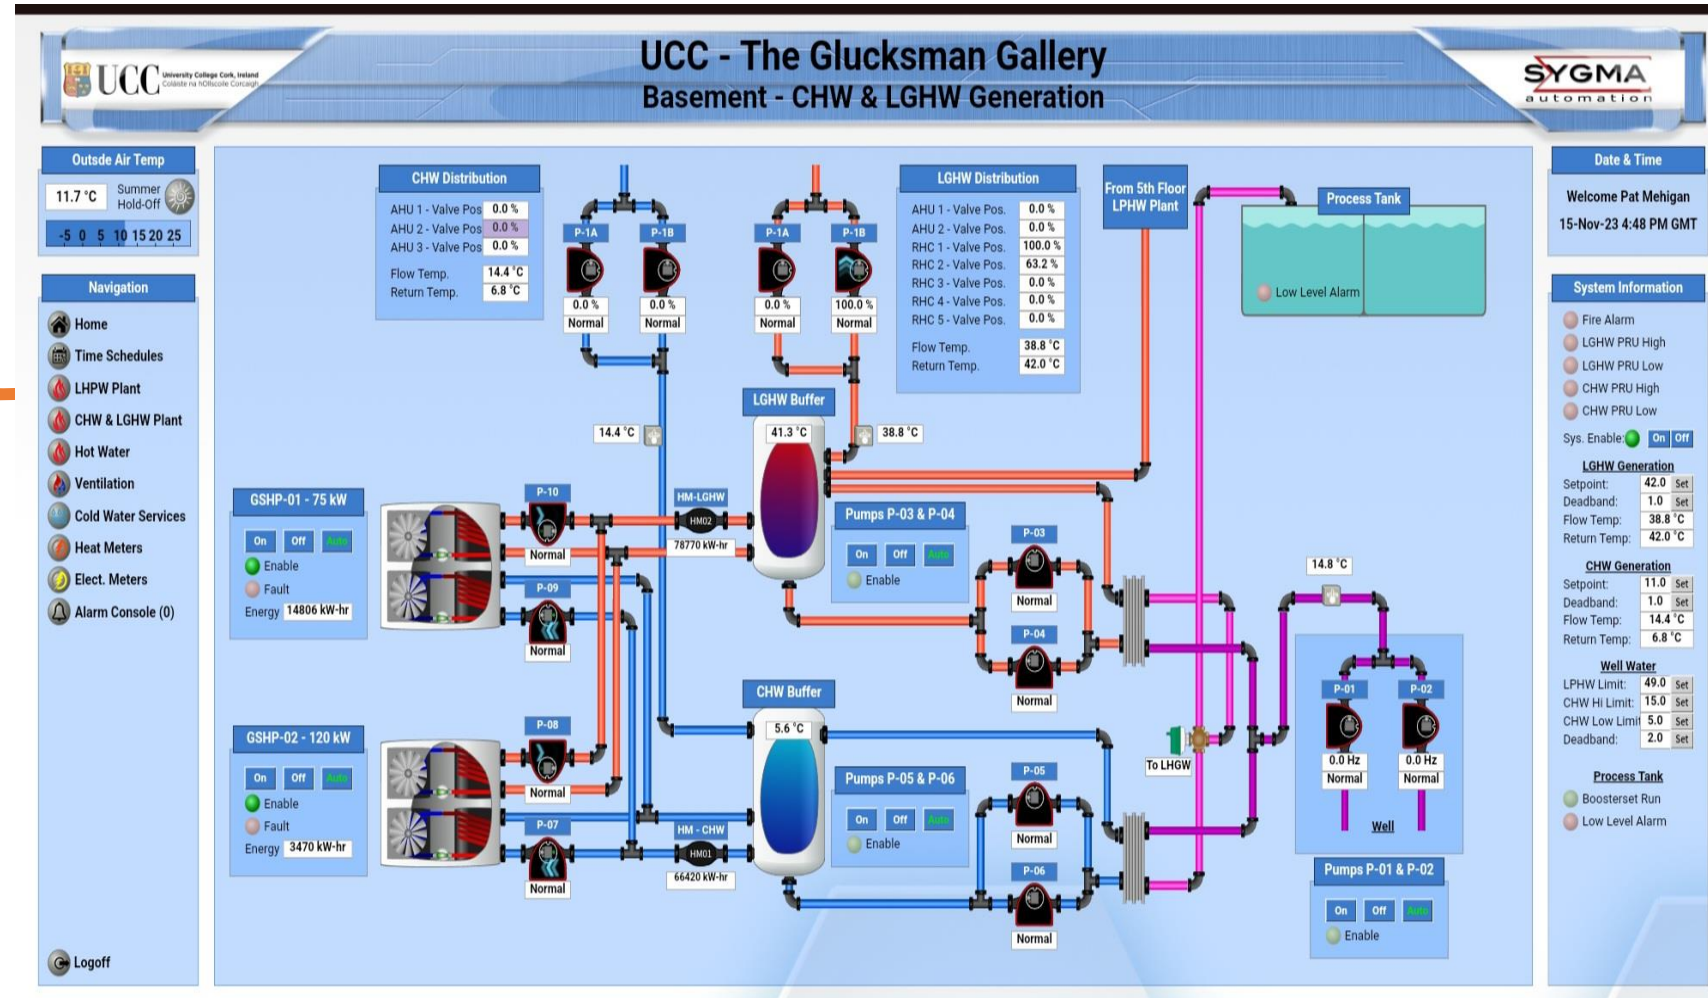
UCC University College Cork, Ireland Coláiste na hOllscoile Corcaigh

UCC - The Glucksman Gallery
Basement - CHW & LGHW Generation

SYGMA automation

Outside Air Temp
11.7 °C Summer Hold-Off
-5 0 5 10 15 20 25

Navigation
Home
Time Schedules
LHPW Plant
CHW & LGHW Plant
Hot Water
Ventilation
Cold Water Services
Heat Meters
Elect. Meters
Alarm Console (0)

Logoff

CHW Distribution
AHU 1 - Valve Pos 0.0 %
AHU 2 - Valve Pos 0.0 %
AHU 3 - Valve Pos 0.0 %
Flow Temp. 14.4 °C
Return Temp. 6.8 °C

P-1A P-1B
0.0 % 0.0 %
Normal Normal

P-1A P-1B
0.0 % 100.0 %
Normal Normal

LGHW Distribution
AHU 1 - Valve Pos. 0.0 %
AHU 2 - Valve Pos. 0.0 %
RHC 1 - Valve Pos. 100.0 %
RHC 2 - Valve Pos. 63.2 %
RHC 3 - Valve Pos. 0.0 %
RHC 4 - Valve Pos. 0.0 %
RHC 5 - Valve Pos. 0.0 %
Flow Temp. 38.8 °C
Return Temp. 42.0 °C

From 5th Floor LPHW Plant

Process Tank
Low Level Alarm

Date & Time
Welcome Pat Mehigan
15-Nov-23 4:48 PM GMT

System Information
Fire Alarm
LGHW PRU High
LGHW PRU Low
CHW PRU High
CHW PRU Low
Sys. Enable: On Off

LGHW Generation
Setpoint: 42.0 Set
Deadband: 1.0 Set
Flow Temp: 38.8 °C
Return Temp: 42.0 °C

CHW Generation
Setpoint: 11.0 Set
Deadband: 1.0 Set
Flow Temp: 14.4 °C
Return Temp: 6.8 °C

Well Water
LPHW Limit: 49.0 Set
CHW Hi Limit: 15.0 Set
CHW Low Limit 5.0 Set
Deadband: 2.0 Set

Process Tank
Boosterset Run
Low Level Alarm

14.4 °C
38.8 °C
LGHW Buffer
41.3 °C

GSHP-01 - 75 kW
On Off Auto
Enable
Fault
Energy 14806 kW-hr

P-10
Normal
P-09
Normal

HM-LGHW
HM02
78770 kW-hr

Pumps P-03 & P-04
On Off Auto
Enable

P-03
Normal
P-04
Normal

14.8 °C

CHW Buffer
5.6 °C

GSHP-02 - 120 kW
On Off Auto
Enable
Fault
Energy 3470 kW-hr

P-08
Normal
P-07
Normal

HM - CHW
HM01
66420 kW-hr

Pumps P-05 & P-06
On Off Auto
Enable

P-05
Normal
P-06
Normal

To LHGW

P-01 P-02
0.0 Hz 0.0 Hz
Normal Normal
Well

Pumps P-01 & P-02
On Off Auto
Enable